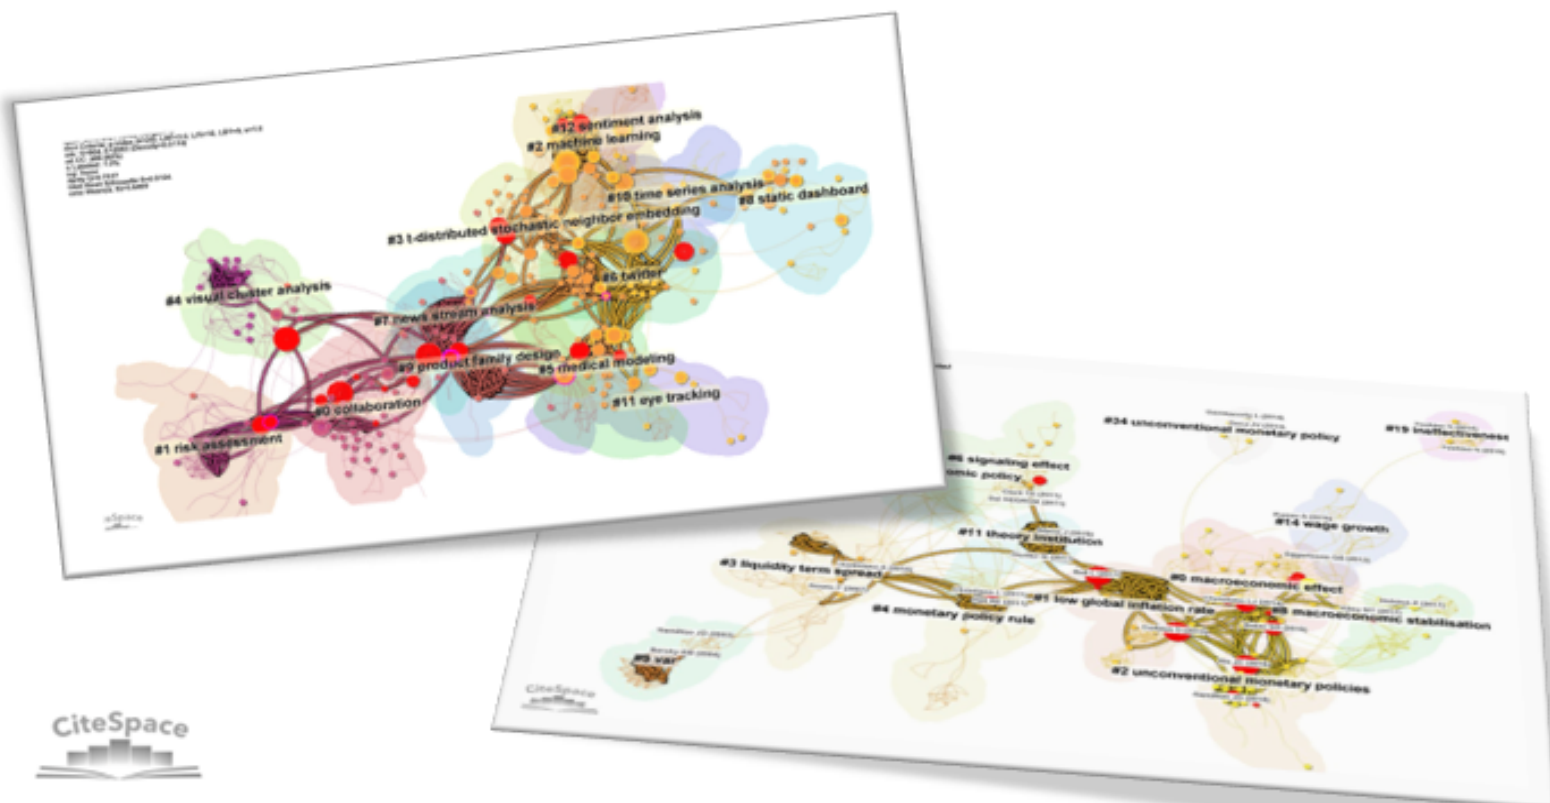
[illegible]

#12 sentiment analysis
#2 machine learning
#10 time series analysis
#8 static dashboard
#3 t-distributed stochastic neighbor embedding
#6 twitter
#4 visual cluster analysis
#7 news stream analysis
#9 product family design
#5 medical modeling
#0 collaboration
#11 eye tracking
#1 risk assessment
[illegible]Space

#34 unconventional monetary policy
#19 ineffectiveness
#6 signaling effect
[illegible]omic policy
#14 wage growth
#11 theory institution
#3 liquidity term spread
#0 macroeconomic effect
#1 low global inflation rate
#8 macroeconomic stabilisation
#4 monetary policy rule
#5 var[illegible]
#2 unconventional monetary policies
CiteSpace

CiteSpace